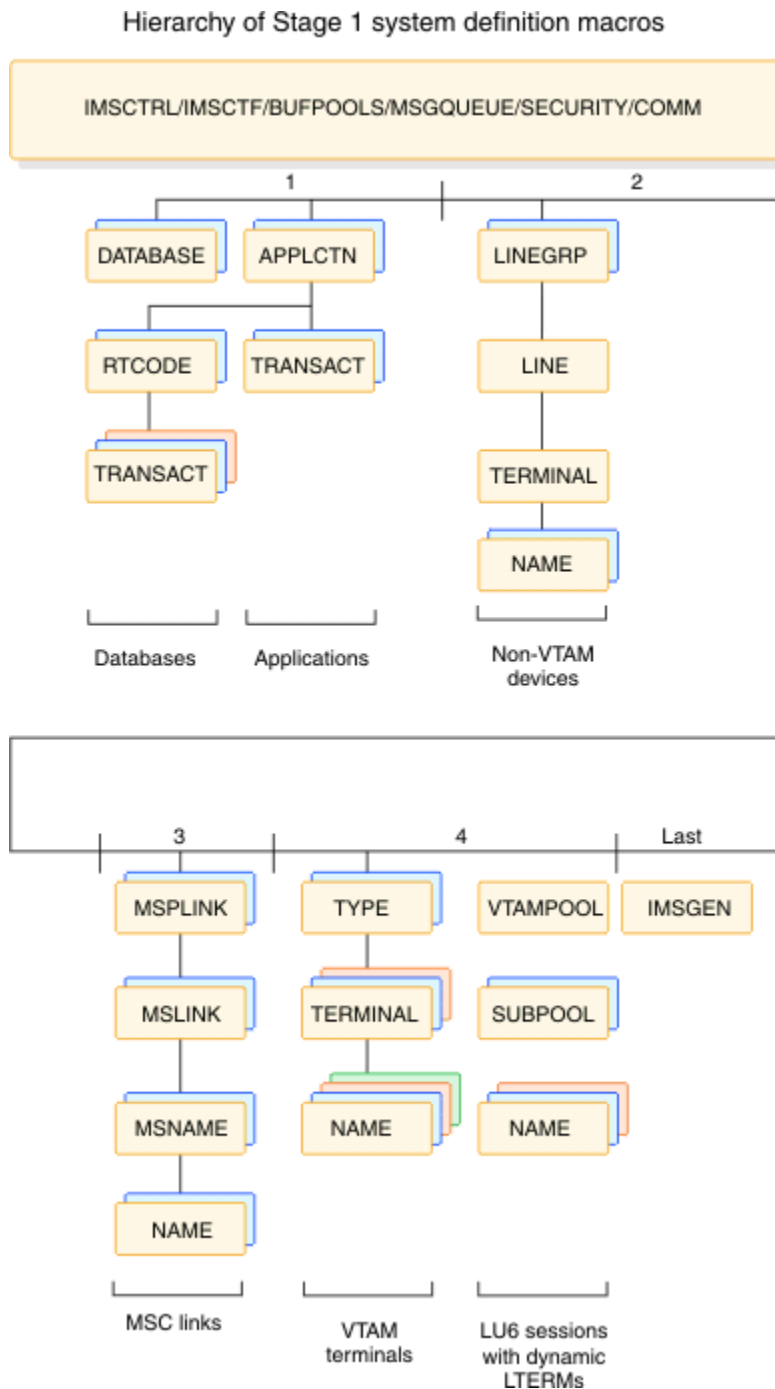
Hierarchy of Stage 1 system definition macros

IMSCTRL/IMSCTF/BUFPOOLS/MSGQUEUE/SECURITY/COMM

1

2

DATABASE

APPLCTN

LINEGRP

RTCODE

TRANSACT

LINE

TRANSACT

TERMINAL

NAME

Databases

Applications

Non-VTAM devices

3

4

Last

MSPLINK

TYPE

VTAMPOOL

IMSGEN

MSLINK

TERMINAL

SUBPOOL

MSNAME

NAME

NAME

NAME

MSC links

VTAM terminals

LU6 sessions with dynamic LTERMs